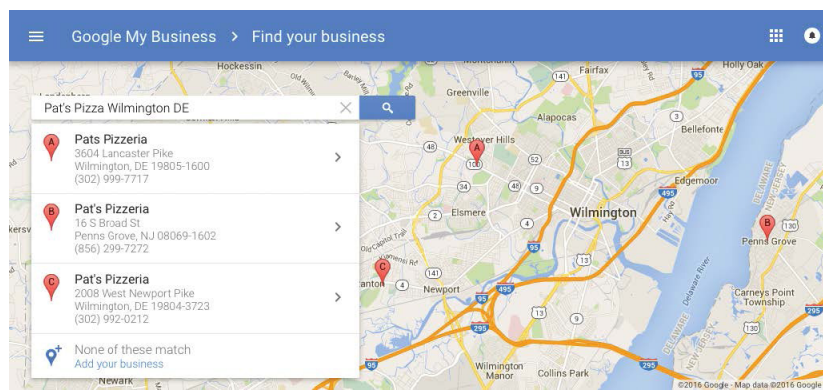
Google My Business > Find your business

Pat's Pizza Wilmington DE

A
Pats Pizzeria
3604 Lancaster Pike
Wilmington, DE 19805-1600
(302) 999-7717

B
Pat's Pizzeria
16 S Broad St
Penns Grove, NJ 08069-1602
(856) 299-7272

C
Pat's Pizzeria
2008 West Newport Pike
Wilmington, DE 19804-3723
(302) 992-0212

None of these match
Add your business

Hockessin
Greenville
Fairfax
Holly Oak
Alapocas
Westover Hills
Bellefonte
Edgemoor
Elsmere
Wilmington
Penns Grove
Newport
Carneys Point Township
Wilmington Manor
Collins Park
Newark
Delaware River
New Jersey
Delaware
141
95
52
202
48
100
34
9
2
4
495
13
295
130
A
B
C
©2016 Google · Map data ©2016 Google